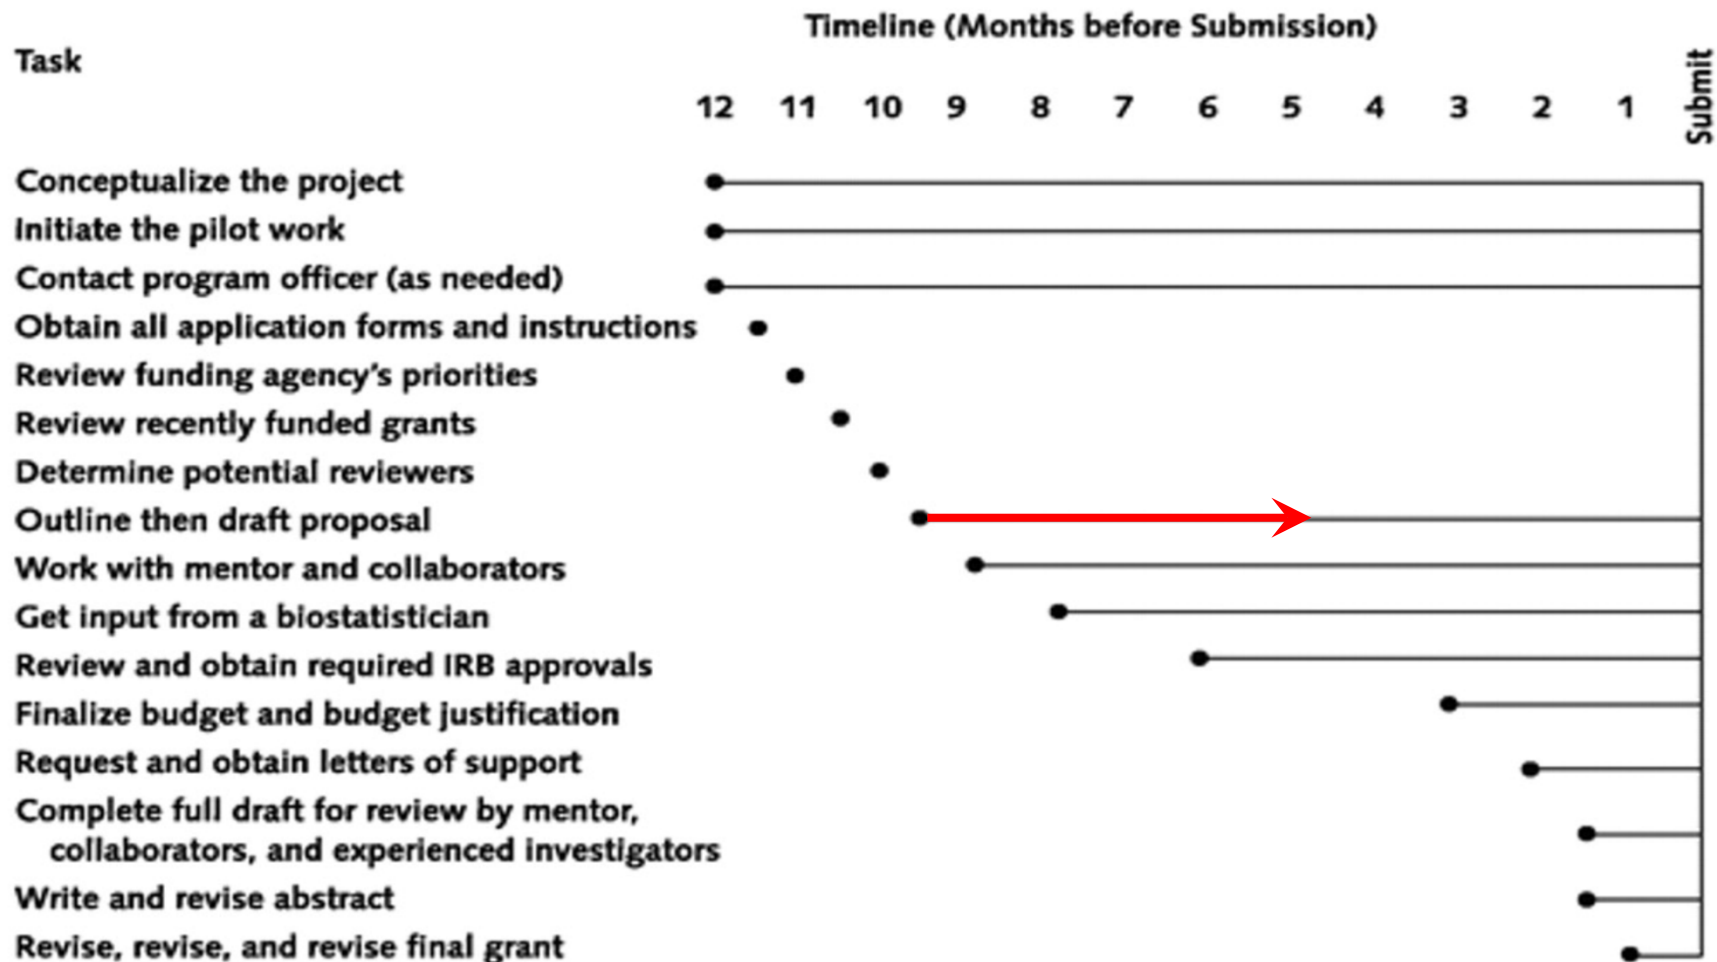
Timeline (Months before Submission)

Task

12 11 10 9 8 7 6 5 4 3 2 1 Submit

Conceptualize the project
Initiate the pilot work
Contact program officer (as needed)
Obtain all application forms and instructions
Review funding agency's priorities
Review recently funded grants
Determine potential reviewers
Outline then draft proposal
Work with mentor and collaborators
Get input from a biostatistician
Review and obtain required IRB approvals
Finalize budget and budget justification
Request and obtain letters of support
Complete full draft for review by mentor, collaborators, and experienced investigators
Write and revise abstract
Revise, revise, and revise final grant